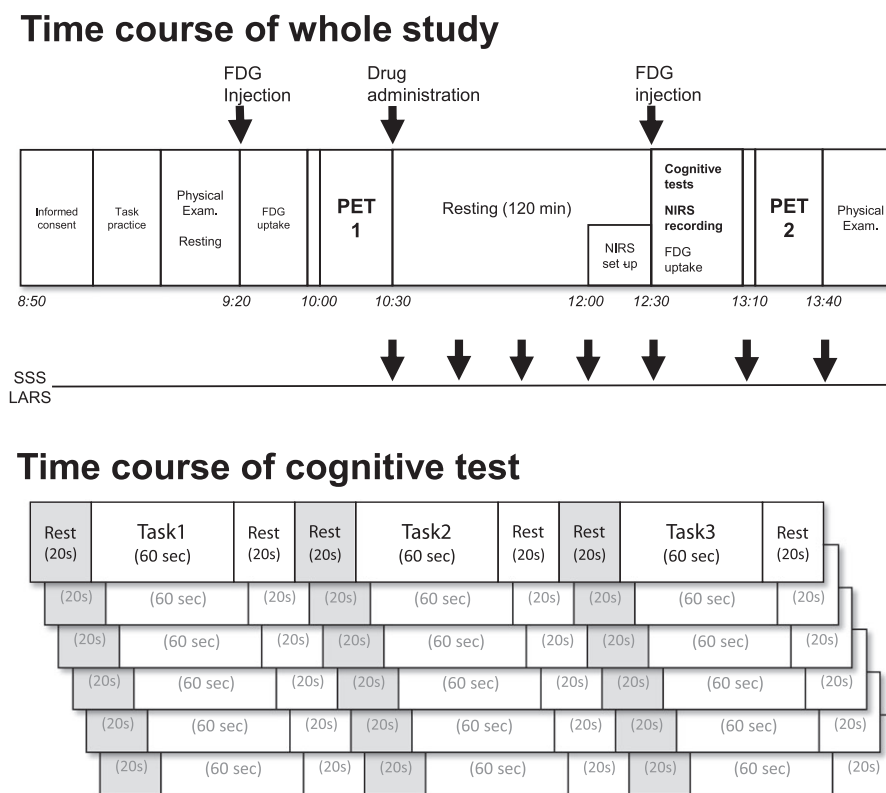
Time course of whole study

FDG Injection

Drug administration

FDG injection

Informed consent

Task practice

Physical Exam.

Resting

FDG uptake

PET 1

Resting (120 min)

NIRS set up

Cognitive tests

NIRS recording

FDG uptake

PET 2

Physical Exam.

8:50 9:20 10:00 10:30 12:00 12:30 13:10 13:40

SSS
LARS

Time course of cognitive test

| Rest (20s) | Task1 (60 sec) | Rest (20s) | Rest (20s) | Task2 (60 sec) | Rest (20s) | Rest (20s) | Task3 (60 sec) | Rest (20s) |
|---|---|---|---|---|---|---|---|---|
| (20s) | (60 sec) | (20s) | (20s) | (60 sec) | (20s) | (20s) | (60 sec) | (20s) |
| (20s) | (60 sec) | (20s) | (20s) | (60 sec) | (20s) | (20s) | (60 sec) | (20s) |
| (20s) | (60 sec) | (20s) | (20s) | (60 sec) | (20s) | (20s) | (60 sec) | (20s) |
| (20s) | (60 sec) | (20s) | (20s) | (60 sec) | (20s) | (20s) | (60 sec) | (20s) |
| (20s) | (60 sec) | (20s) | (20s) | (60 sec) | (20s) | (20s) | (60 sec) | (20s) |